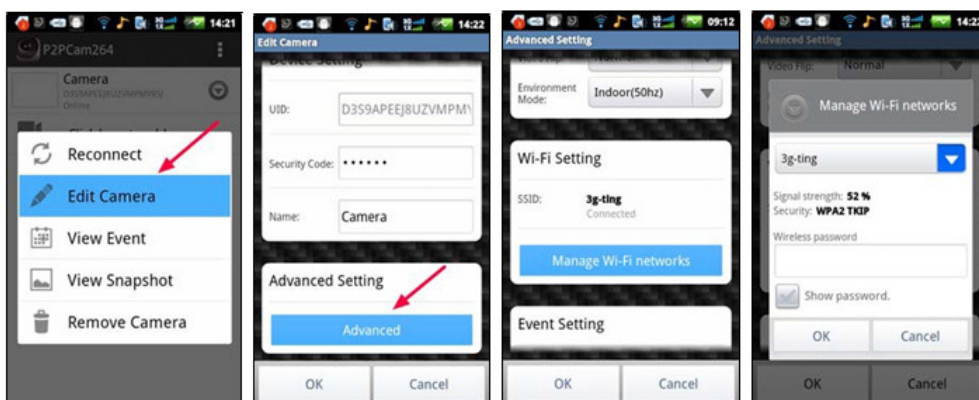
14:21
P2PCam264
Camera
D3S9APEEJ8UZVMPMYJ
Online
Reconnect
Edit Camera
View Event
View Snapshot
Remove Camera

14:22
Edit Camera
Device Setting
UID: D3S9APEEJ8UZVMPMY
Security Code: ••••••
Name: Camera
Advanced Setting
Advanced
OK
Cancel

09:12
Advanced Setting
Environment Mode: Indoor(50hz)
Wi-Fi Setting
SSID: 3g-ting
Connected
Manage Wi-Fi networks
Event Setting
OK
Cancel

14:22
Advanced Setting
Video Flip: Normal
Manage Wi-Fi networks
3g-ting
Signal strength: 52 %
Security: WPA2 TKIP
Wireless password
Show password.
OK
Cancel
OK
Cancel